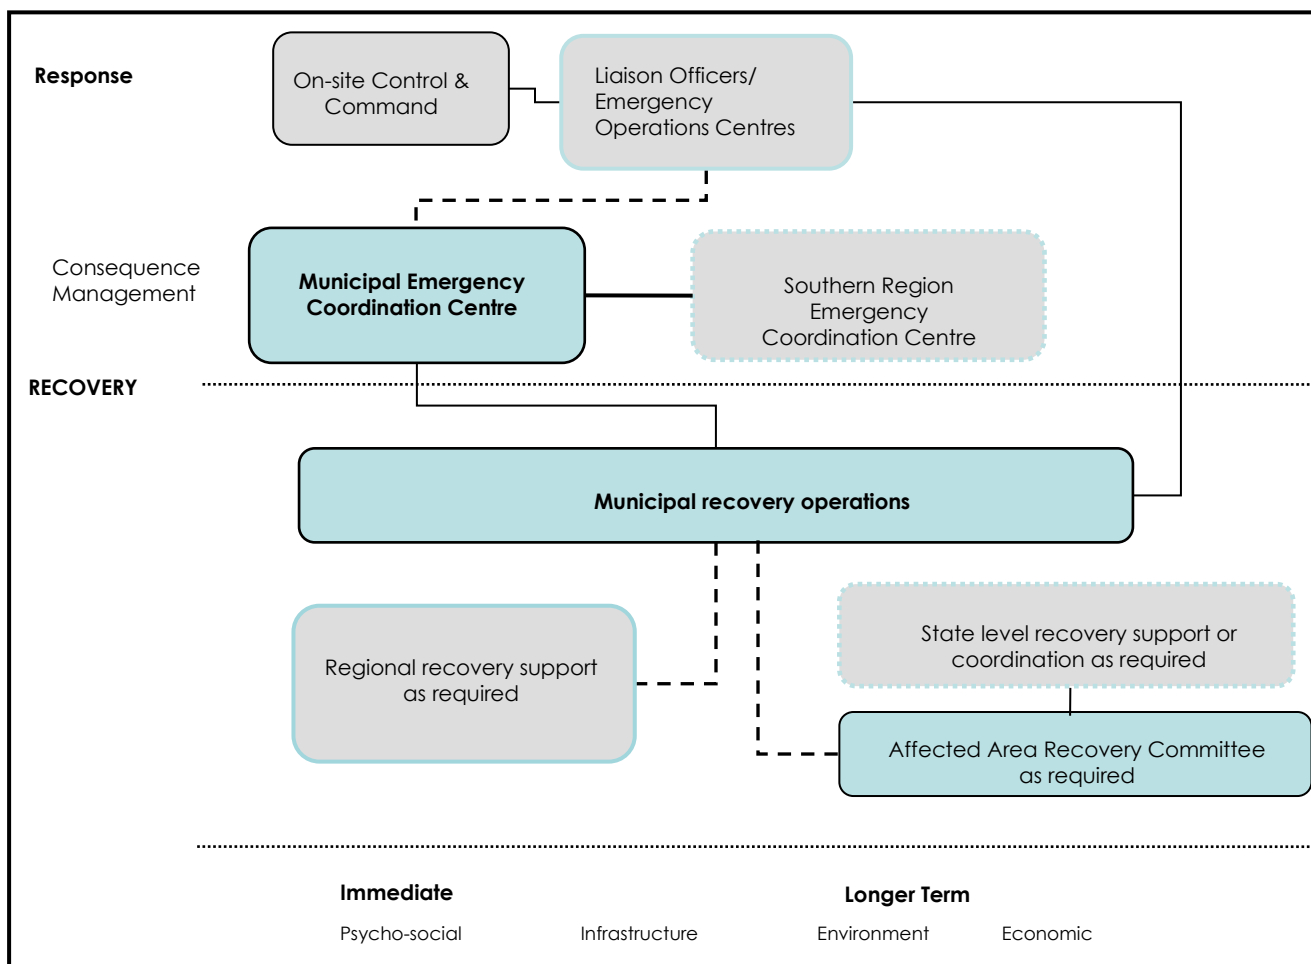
Response

On-site Control & Command

Liaison Officers/ Emergency Operations Centres

Consequence Management

Municipal Emergency Coordination Centre

Southern Region Emergency Coordination Centre

RECOVERY

Municipal recovery operations

Regional recovery support as required

State level recovery support or coordination as required

Affected Area Recovery Committee as required

Immediate

Longer Term

Psycho-social

Infrastructure

Environment

Economic